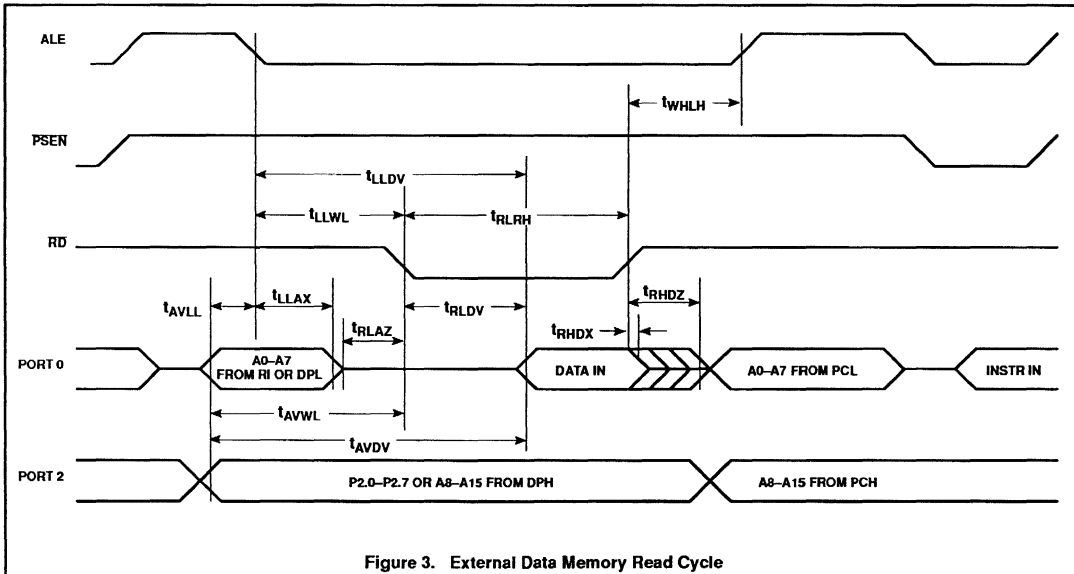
ALE

$t_{WHLH}$

$\overline{PSEN}$

$t_{LLDV}$

$t_{LLWL}$

$t_{RLRH}$

$\overline{RD}$

$t_{AVLL}$

$t_{LLAX}$

$t_{RLDV}$

$t_{RHDZ}$

$t_{RLAZ}$

$t_{RHDX}$

PORT 0

A0–A7 FROM RI OR DPL

DATA IN

A0–A7 FROM PCL

INSTR IN

$t_{AVWL}$

$t_{AVDV}$

PORT 2

P2.0–P2.7 OR A8–A15 FROM DPH

A8–A15 FROM PCH

Figure 3. External Data Memory Read Cycle